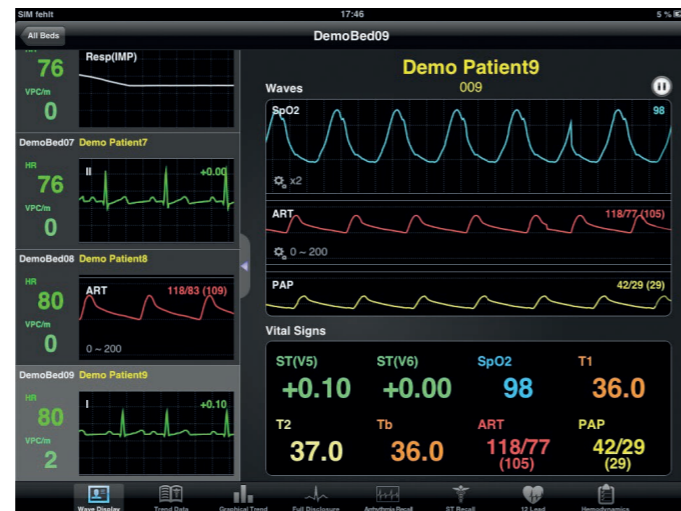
SIM fehlt
17:46
5 %

All Beds
DemoBed09

76
VPC/m
0
Resp(IMP)

DemoBed07 Demo Patient7
HR
76
VPC/m
0
II
+0.00

DemoBed08 Demo Patient8
HR
80
VPC/m
0
ART
118/83 (109)
0 ~ 200

DemoBed09 Demo Patient9
HR
80
VPC/m
2
I
+0.10

Demo Patient9
009
Waves

SpO2
98
x2

ART
118/77 (105)
0 ~ 200

PAP
42/29 (29)

Vital Signs

| ST(V5) | ST(V6) | SpO2 | T1 |
|---|---|---|---|
| +0.10 | +0.00 | 98 | 36.0 |
| T2 | Tb | ART | PAP |
| 37.0 | 36.0 | 118/77 (105) | 42/29 (29) |

Wave Display
Trend Data
Graphical Trend
Full Disclosure
Arrhythmia Recall
ST Recall
12 Lead
Hemodynamics